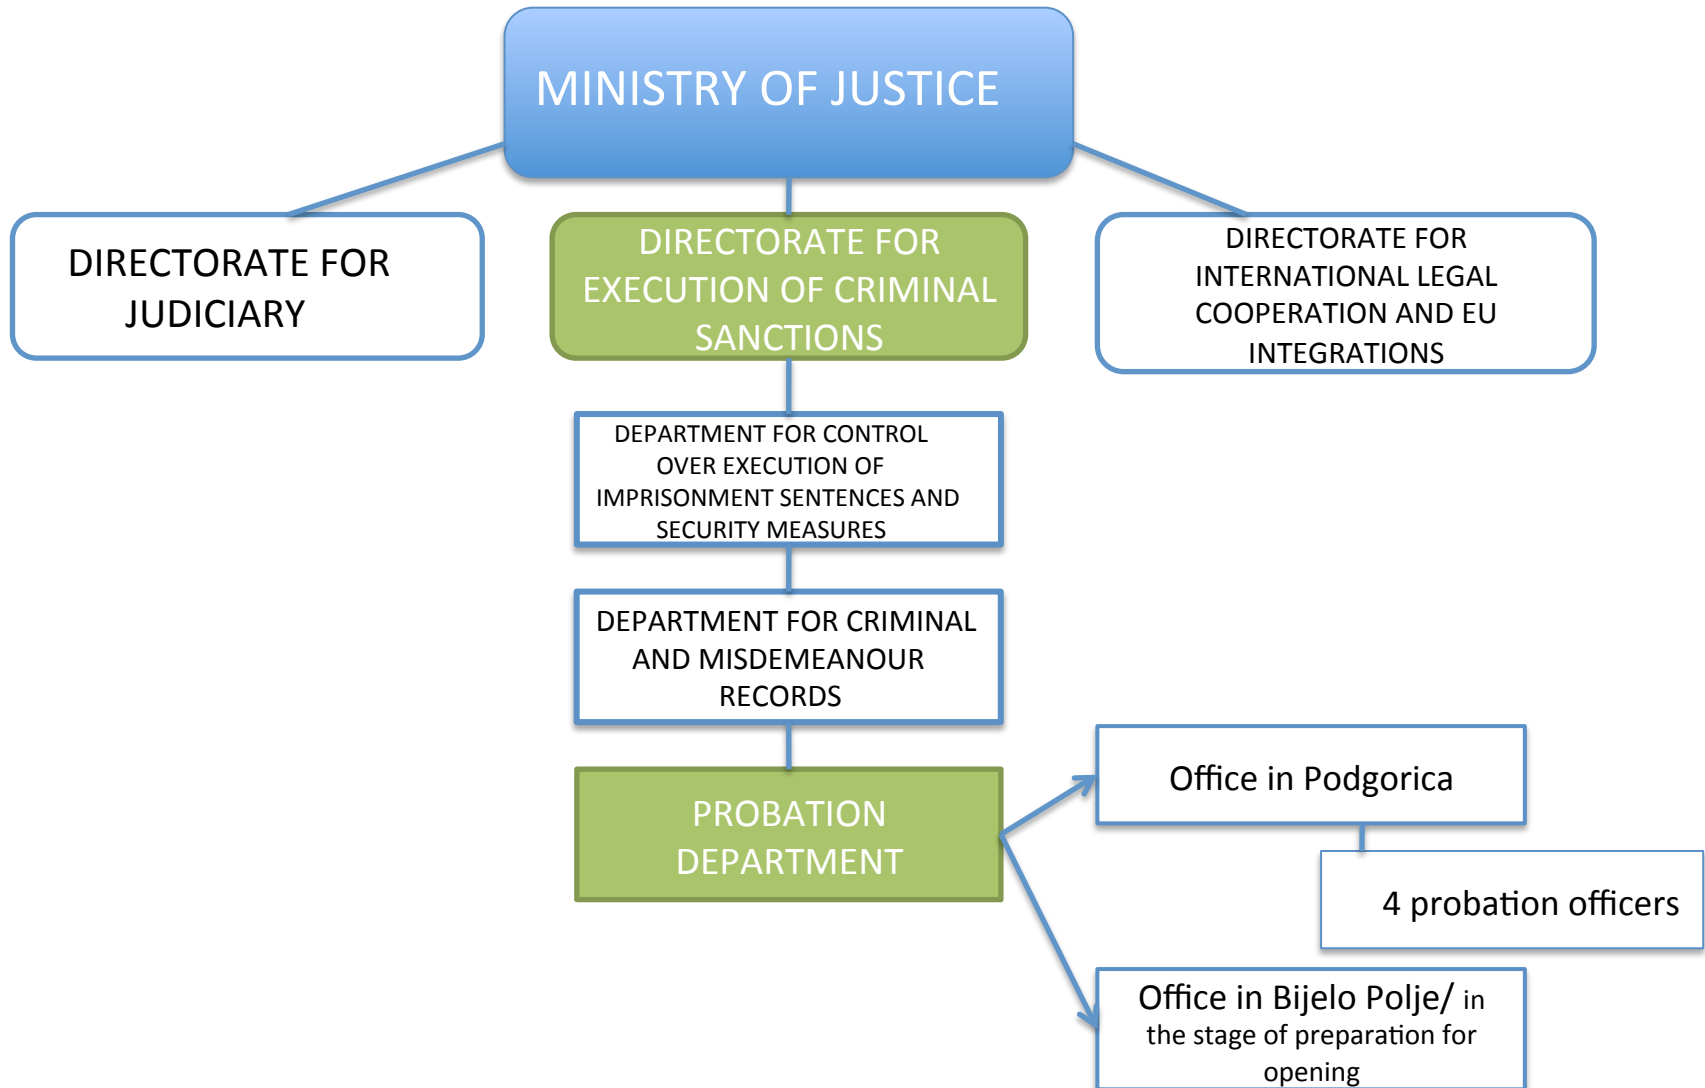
MINISTRY OF JUSTICE

DIRECTORATE FOR JUDICIARY

DIRECTORATE FOR EXECUTION OF CRIMINAL SANCTIONS

DIRECTORATE FOR INTERNATIONAL LEGAL COOPERATION AND EU INTEGRATIONS

DEPARTMENT FOR CONTROL OVER EXECUTION OF IMPRISONMENT SENTENCES AND SECURITY MEASURES

DEPARTMENT FOR CRIMINAL AND MISDEMEANOUR RECORDS

PROBATION DEPARTMENT

Office in Podgorica

4 probation officers

Office in Bijelo Polje/ in the stage of preparation for opening